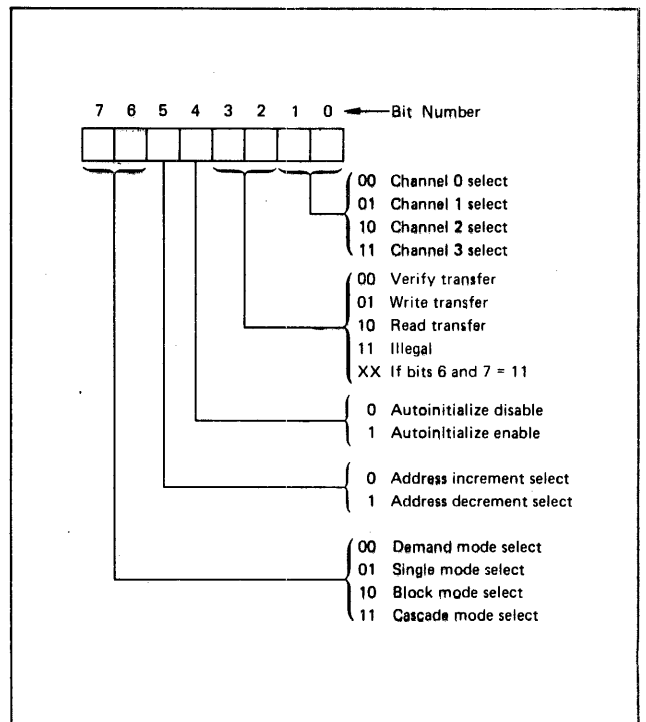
7 6 5 4 3 2 1 0 Bit Number

00 Channel 0 select
01 Channel 1 select
10 Channel 2 select
11 Channel 3 select

00 Verify transfer
01 Write transfer
10 Read transfer
11 Illegal
XX If bits 6 and 7 = 11

0 Autoinitialize disable
1 Autoinitialize enable

0 Address increment select
1 Address decrement select

00 Demand mode select
01 Single mode select
10 Block mode select
11 Cascade mode select